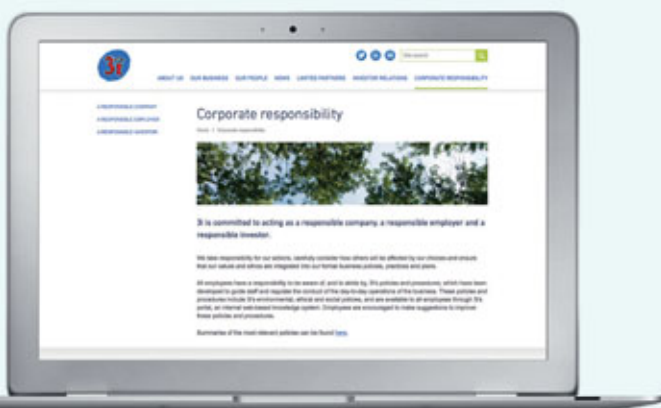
3i

Site search

ABOUT US OUR BUSINESS OUR PEOPLE NEWS LIMITED PARTNERS INVESTOR RELATIONS CORPORATE RESPONSIBILITY

A RESPONSIBLE COMPANY
A RESPONSIBLE EMPLOYER
A RESPONSIBLE INVESTOR

Corporate responsibility

Home | Corporate responsibility

3i is committed to acting as a responsible company, a responsible employer and a responsible investor.

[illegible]

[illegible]

Summaries of the most relevant policies can be found here.